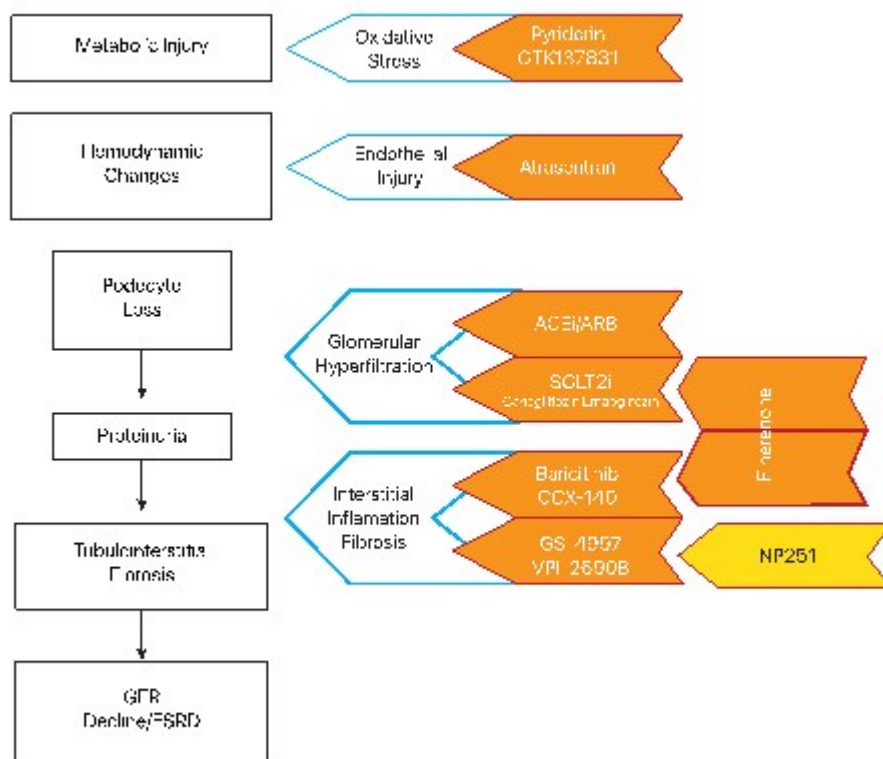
Metabolic Injury

Oxidative Stress

Pyridorin GTK137831

Hemodynamic Changes

Endothelial Injury

Atrasentran

Podocyte Loss

Proteinuria

Tubulointerstitial Fibrosis

GFR Decline/ESRD

Glomerular Hyperfiltration

ACEi/ARB

SGLT2i

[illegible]

Finerenone

Interstitial Inflamation Fibrosis

Baricitinib CCX-140

GS-4997 VPI-2690B

NP251